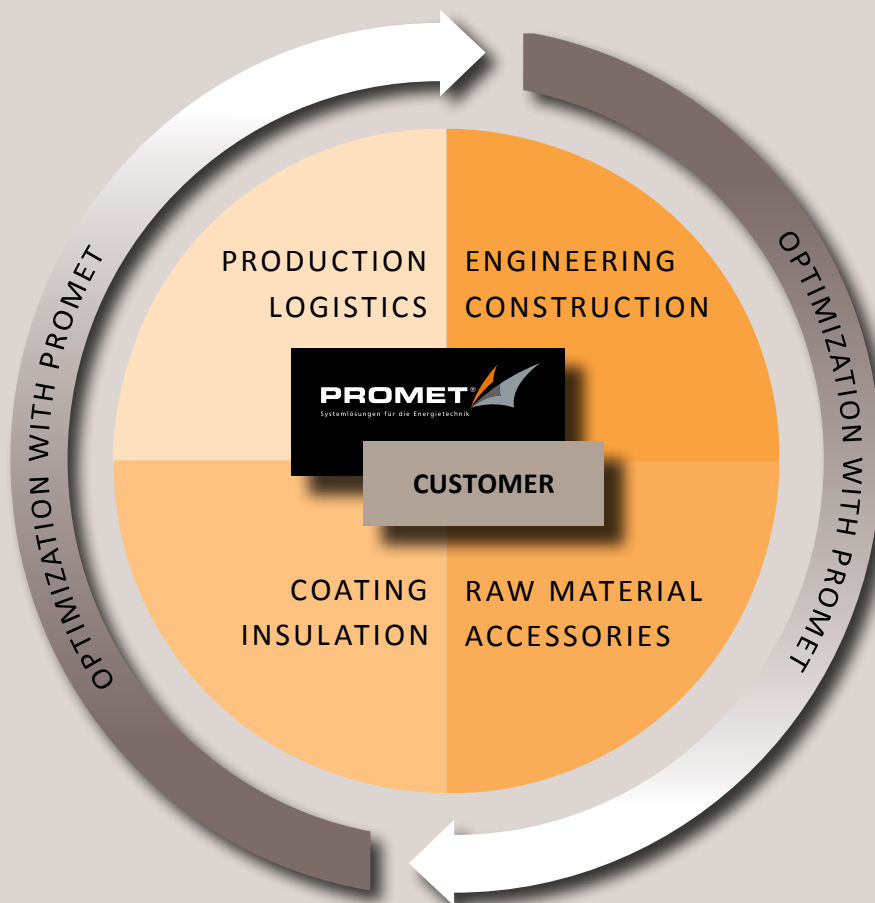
OPTIMIZATION WITH PROMET

PRODUCTION
LOGISTICS

ENGINEERING
CONSTRUCTION

OPTIMIZATION WITH PROMET

PROMET®
Systemlösungen für die Energietechnik

CUSTOMER

COATING
INSULATION

RAW MATERIAL
ACCESSORIES